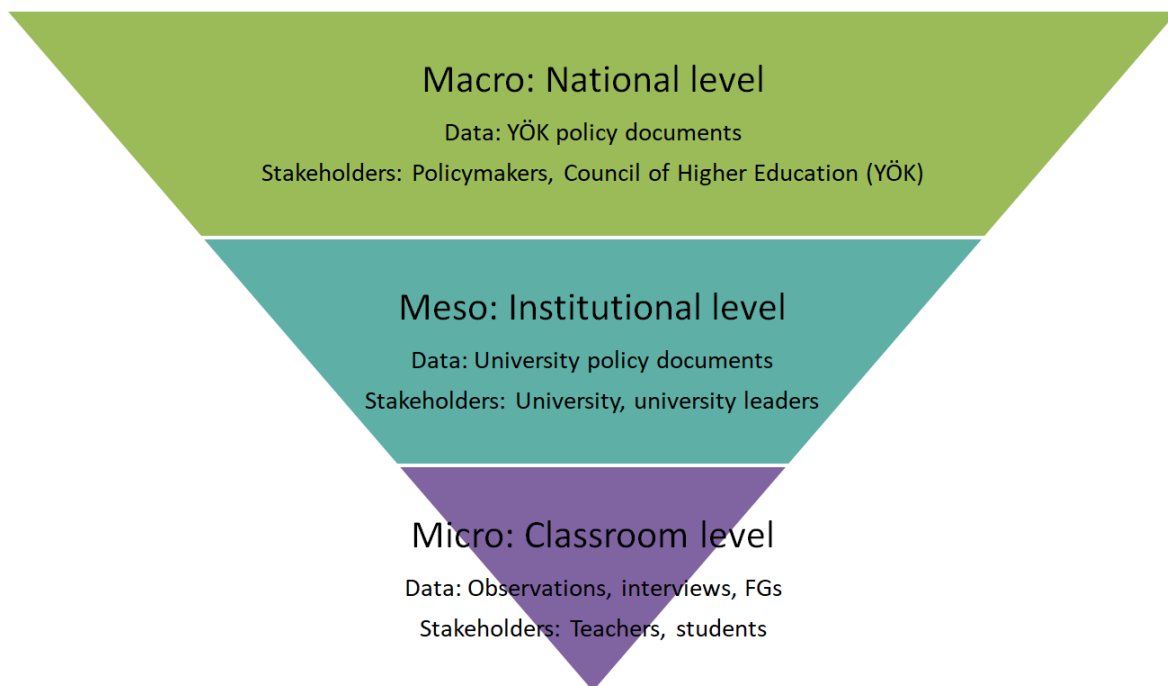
Macro: National level
Data: YÖK policy documents
Stakeholders: Policymakers, Council of Higher Education (YÖK)

Meso: Institutional level
Data: University policy documents
Stakeholders: University, university leaders

Micro: Classroom level
Data: Observations, interviews, FGs
Stakeholders: Teachers, students